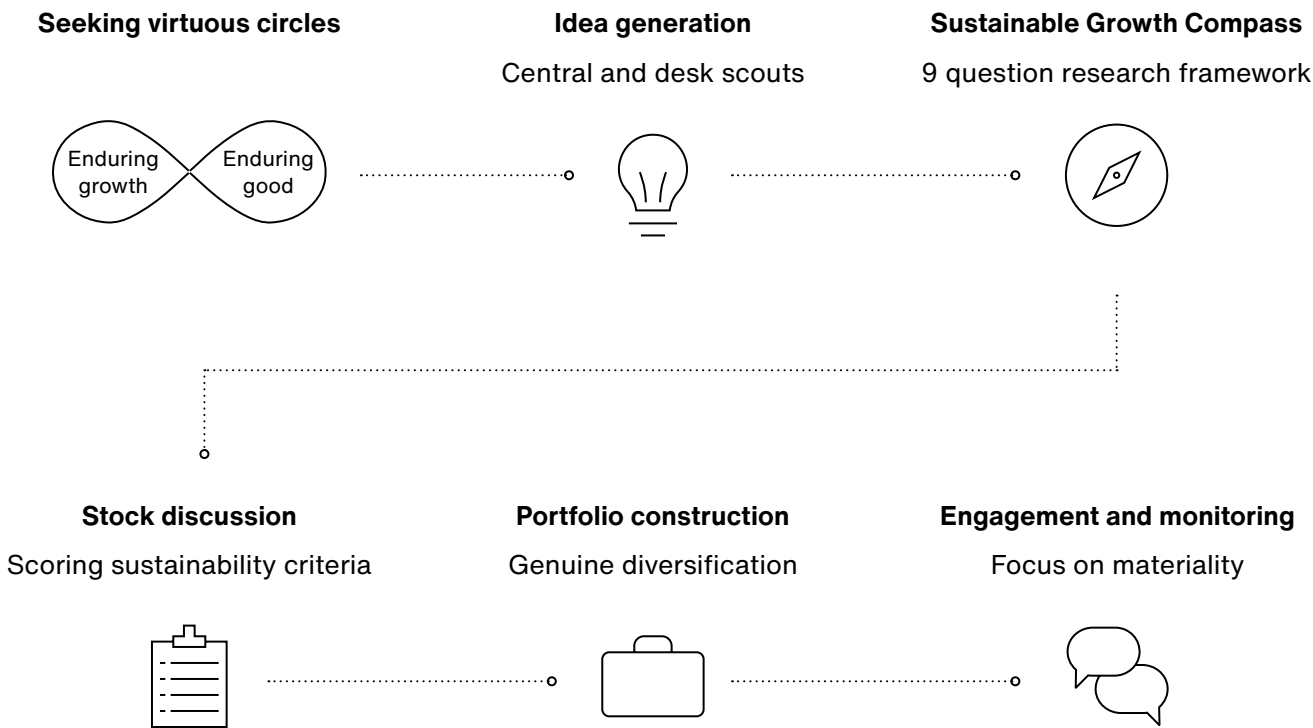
**Seeking virtuous circles**

Enduring growth

Enduring good

**Idea generation**

Central and desk scouts

**Sustainable Growth Compass**

9 question research framework

**Stock discussion**

Scoring sustainability criteria

**Portfolio construction**

Genuine diversification

**Engagement and monitoring**

Focus on materiality